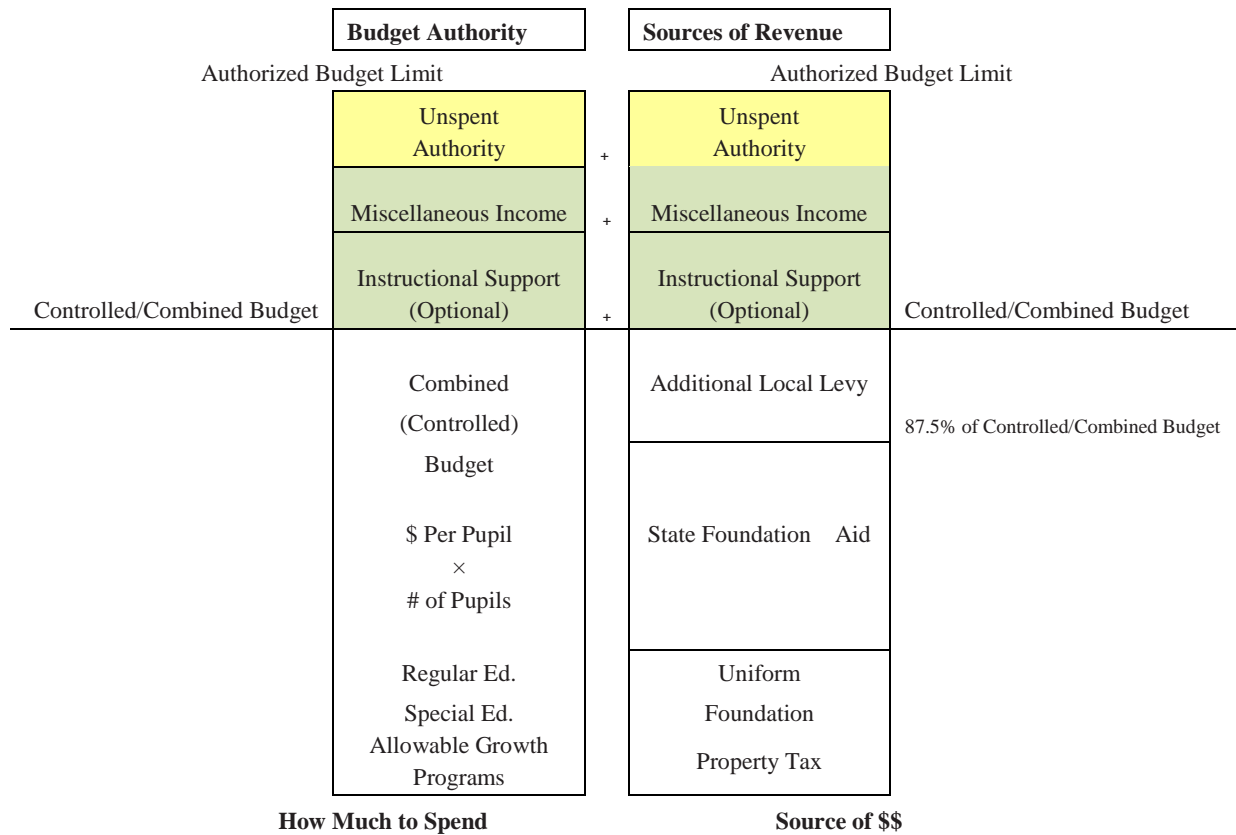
Budget Authority

Sources of Revenue

Authorized Budget Limit

Authorized Budget Limit

Unspent Authority

+

Unspent Authority

Miscellaneous Income

+

Miscellaneous Income

Controlled/Combined Budget

Instructional Support (Optional)

+

Instructional Support (Optional)

Controlled/Combined Budget

Combined

(Controlled)

Budget

$ Per Pupil

×

# of Pupils

Regular Ed.

Special Ed.

Allowable Growth Programs

Additional Local Levy

87.5% of Controlled/Combined Budget

State Foundation Aid

Uniform

Foundation

Property Tax

How Much to Spend

Source of $$